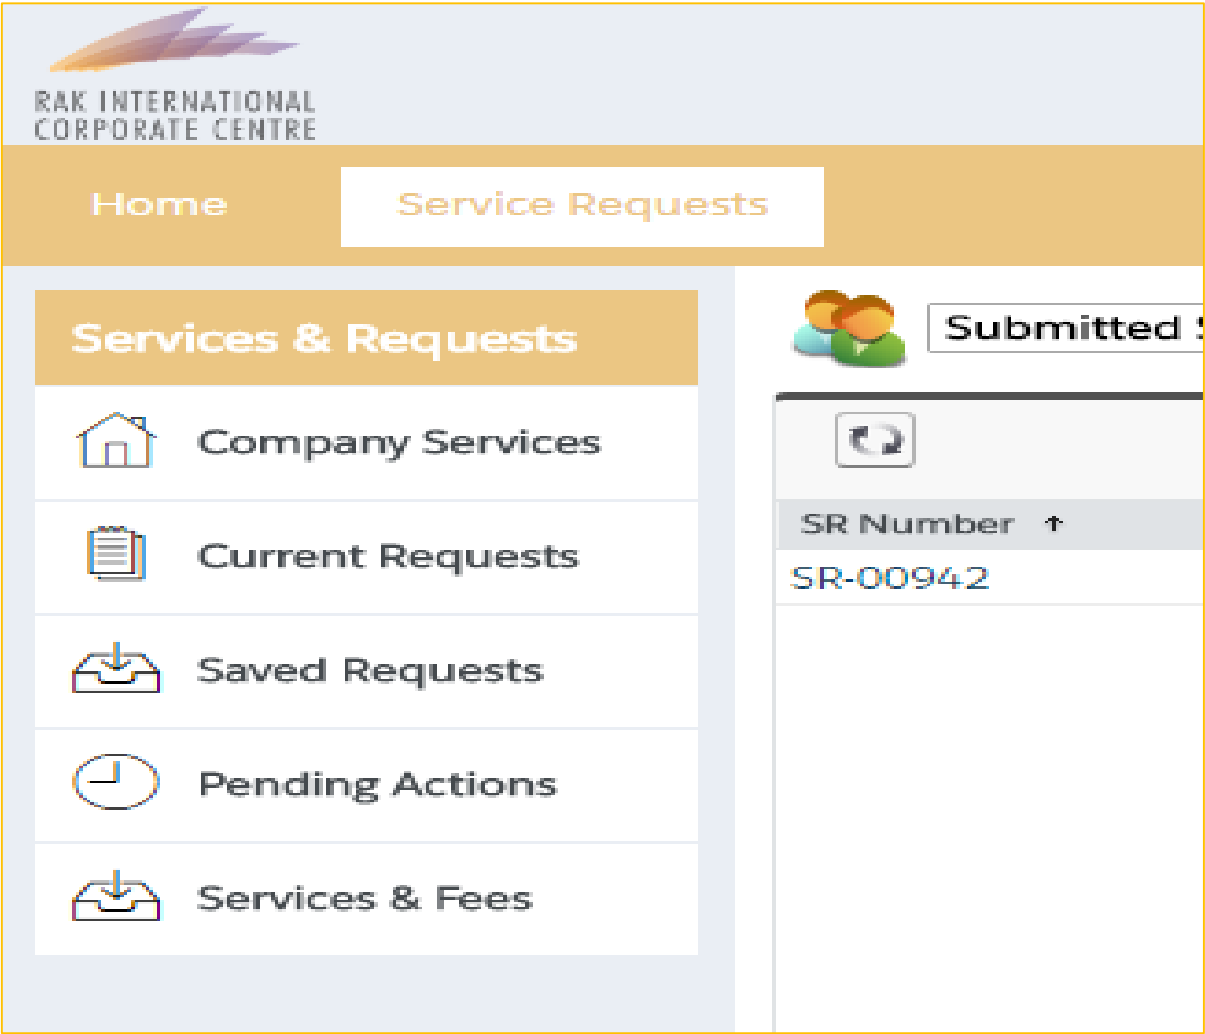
RAK INTERNATIONAL CORPORATE CENTRE

Home

Service Requests

Services & Requests

Company Services

Current Requests

Saved Requests

Pending Actions

Services & Fees

Submitted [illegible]

SR Number ↑

SR-00942